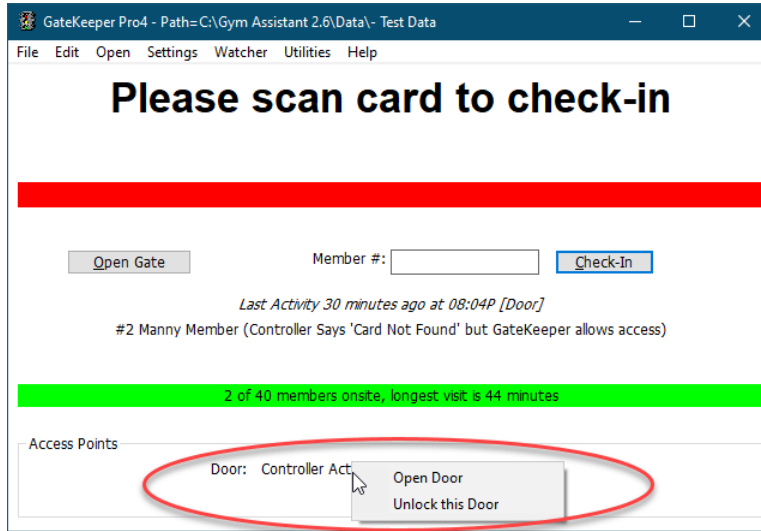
GateKeeper Pro4 - Path=C:\Gym Assistant 2.6\Data\- Test Data

File Edit Open Settings Watcher Utilities Help

Please scan card to check-in

Open Gate

Member #:

Check-In

Last Activity 30 minutes ago at 08:04P [Door]

#2 Manny Member (Controller Says 'Card Not Found' but GateKeeper allows access)

2 of 40 members onsite, longest visit is 44 minutes

Access Points

Door: Controller Act

Open Door

Unlock this Door